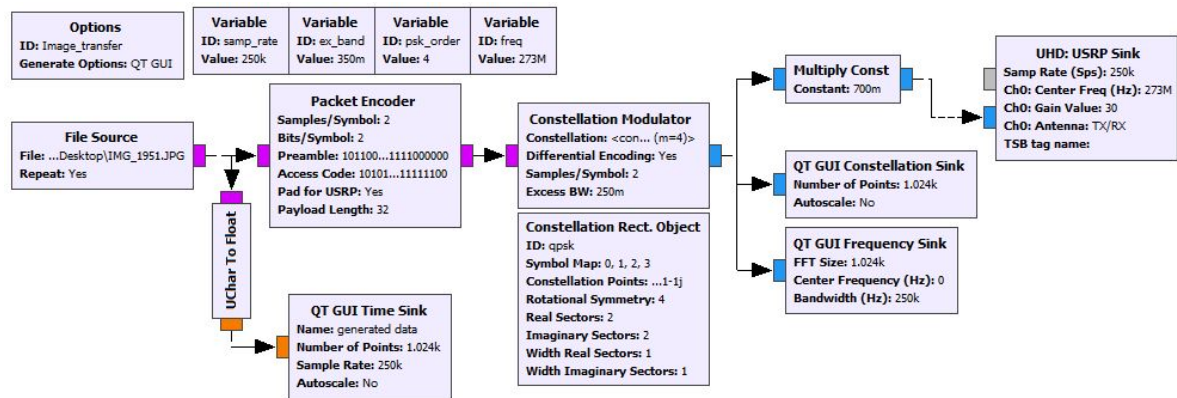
Options
ID: Image_transfer
Generate Options: QT GUI

Variable
ID: samp_rate
Value: 250k

Variable
ID: ex_band
Value: 350m

Variable
ID: psk_order
Value: 4

Variable
ID: freq
Value: 273M

File Source
File: ...Desktop\IMG_1951.JPG
Repeat: Yes

Packet Encoder
Samples/Symbol: 2
Bits/Symbol: 2
Preamble: 101100...1111000000
Access Code: 10101...11111100
Pad for USRP: Yes
Payload Length: 32

UChar To Float

QT GUI Time Sink
Name: generated data
Number of Points: 1.024k
Sample Rate: 250k
Autoscale: No

Constellation Modulator
Constellation: <con... (m=4)>
Differential Encoding: Yes
Samples/Symbol: 2
Excess BW: 250m

Constellation Rect. Object
ID: qpsk
Symbol Map: 0, 1, 2, 3
Constellation Points: ...1-1j
Rotational Symmetry: 4
Real Sectors: 2
Imaginary Sectors: 2
Width Real Sectors: 1
Width Imaginary Sectors: 1

Multiply Const
Constant: 700m

UHD: USRP Sink
Samp Rate (Sps): 250k
Ch0: Center Freq (Hz): 273M
Ch0: Gain Value: 30
Ch0: Antenna: TX/RX
TSB tag name:

QT GUI Constellation Sink
Number of Points: 1.024k
Autoscale: No

QT GUI Frequency Sink
FFT Size: 1.024k
Center Frequency (Hz): 0
Bandwidth (Hz): 250k